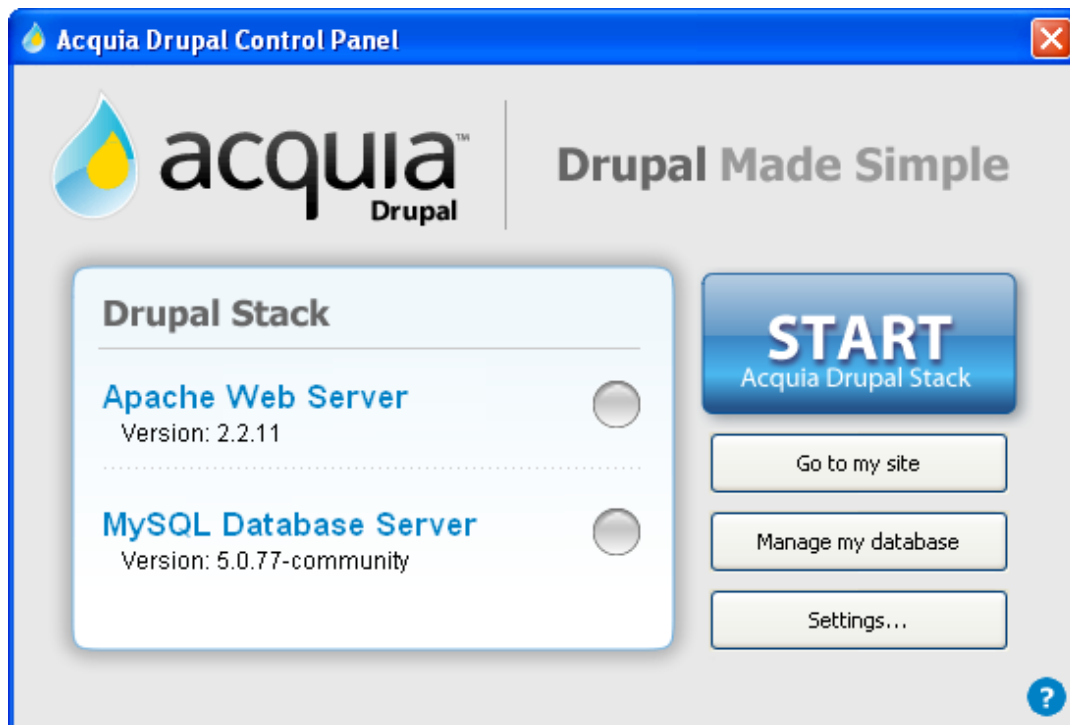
Acquia Drupal Control Panel

acquia™
Drupal

Drupal Made Simple

Drupal Stack

Apache Web Server
Version: 2.2.11

MySQL Database Server
Version: 5.0.77-community

START
Acquia Drupal Stack

Go to my site

Manage my database

Settings...

?